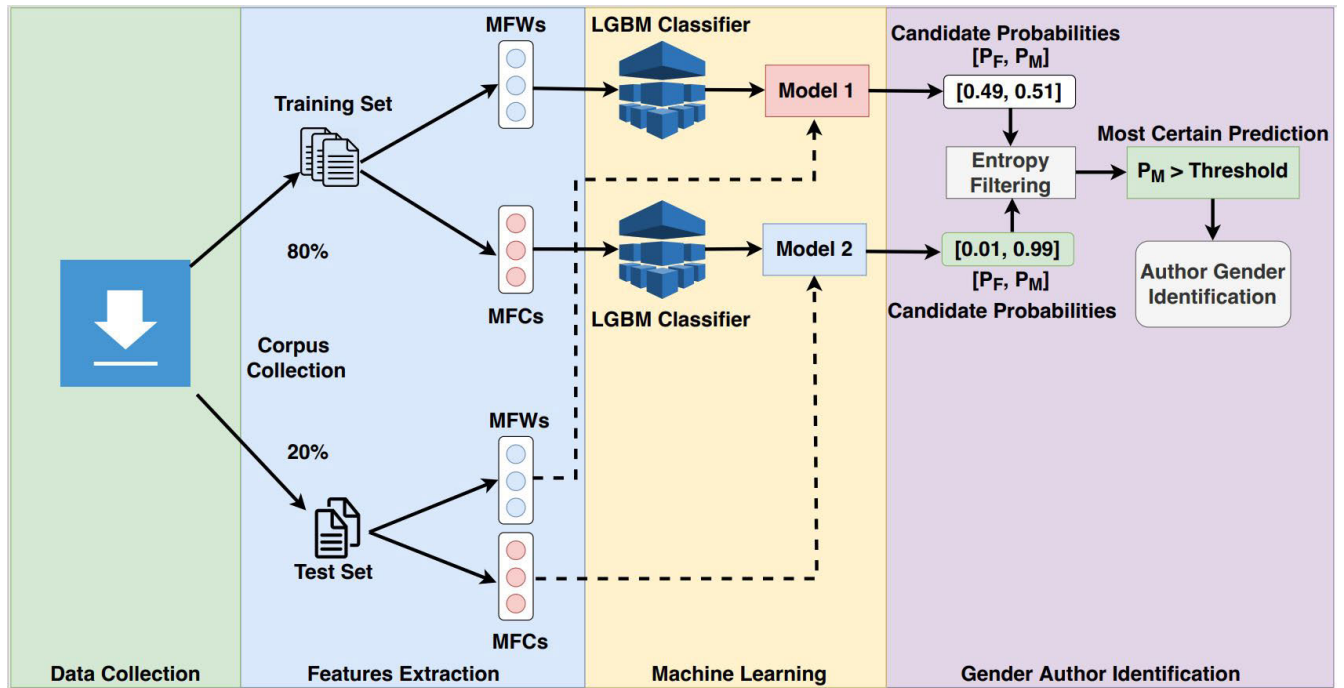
Training Set

80%

Corpus Collection

20%

Test Set

MFWs

MFCs

MFWs

MFCs

LGBM Classifier

Model 1

Model 2

LGBM Classifier

Candidate Probabilities $[P_F, P_M]$

[0.49, 0.51]

Entropy Filtering

[0.01, 0.99]

$[P_F, P_M]$

Candidate Probabilities

Most Certain Prediction

$P_M$ > Threshold

Author Gender Identification

Data Collection

Features Extraction

Machine Learning

Gender Author Identification